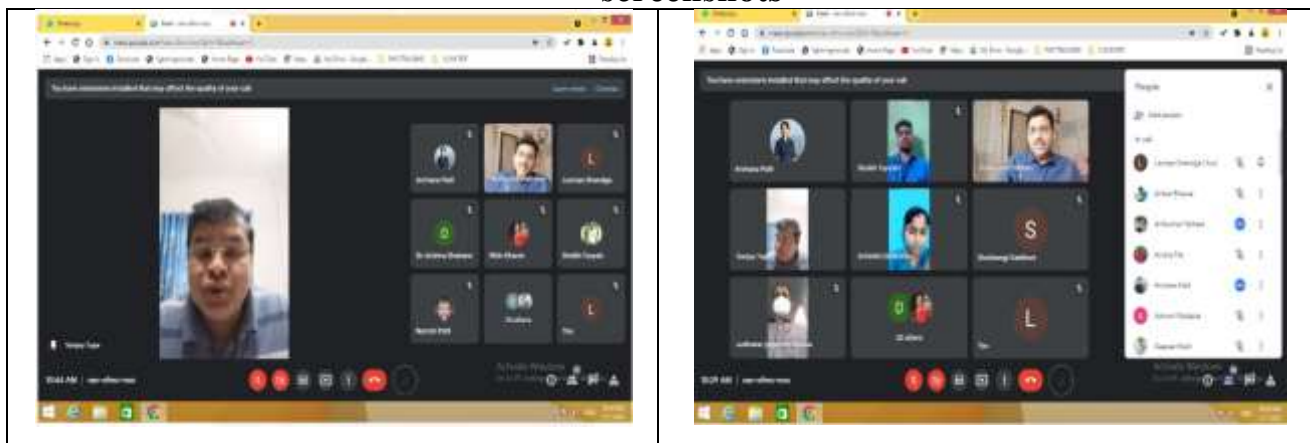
Screenshots

You have extensions installed that may affect the quality of your call

Activate Windows

You have extensions installed that may affect the quality of your call

People

S

L

L

Activate Windows